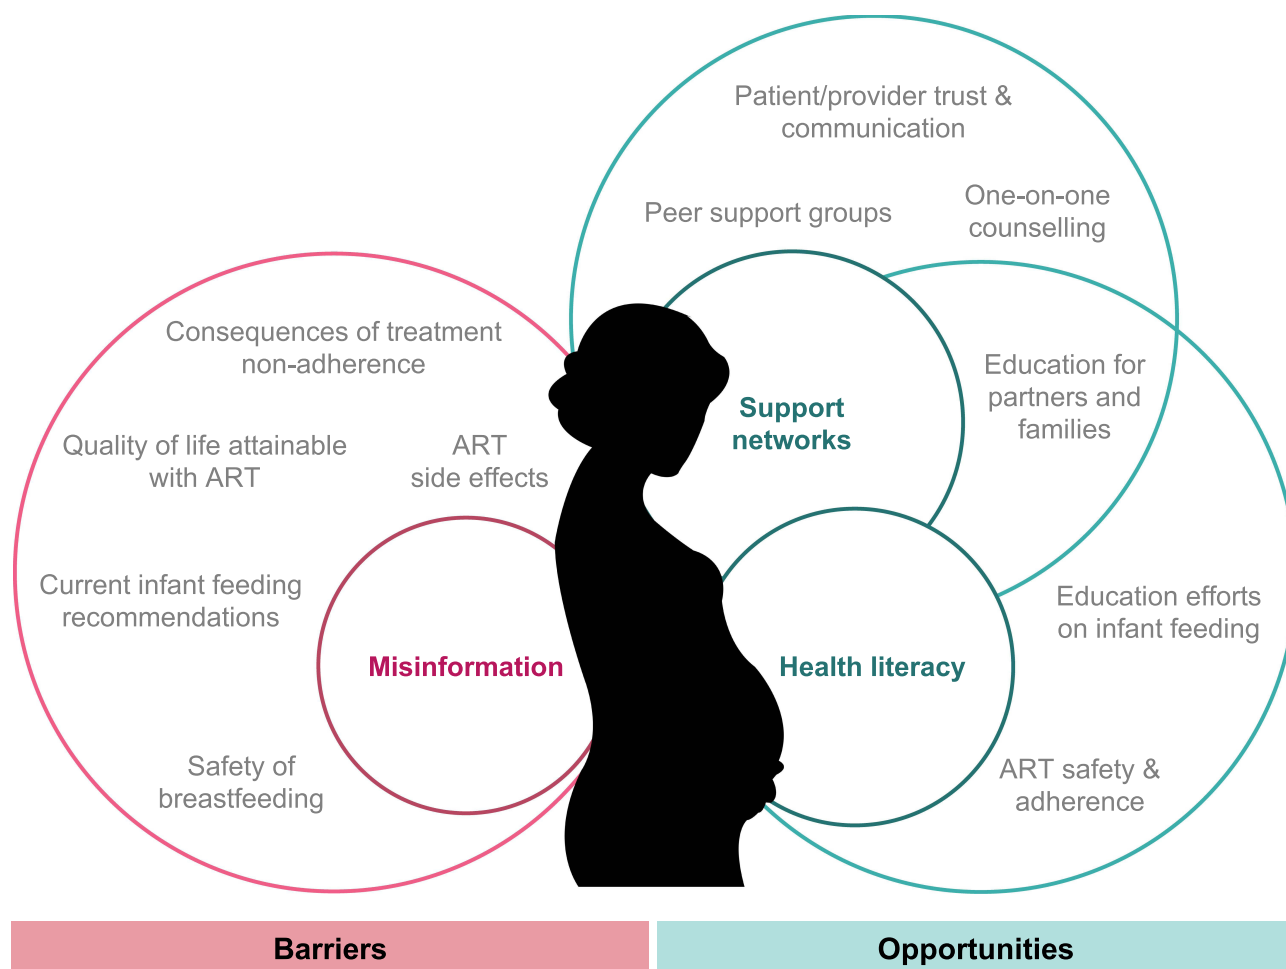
Patient/provider trust & communication

Peer support groups

One-on-one counselling

Consequences of treatment non-adherence

Support networks

Education for partners and families

Quality of life attainable with ART

ART side effects

Current infant feeding recommendations

Misinformation

Health literacy

Education efforts on infant feeding

Safety of breastfeeding

ART safety & adherence

Barriers

Opportunities